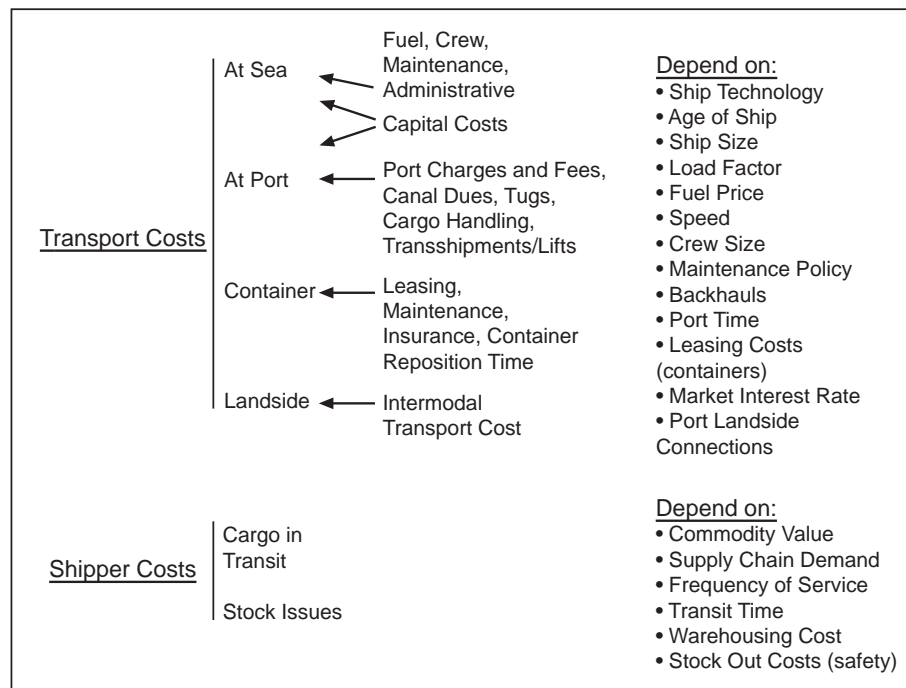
Transport Costs

At Sea
Fuel, Crew, Maintenance, Administrative
Capital Costs

At Port
Port Charges and Fees, Canal Dues, Tugs, Cargo Handling, Transshipments/Lifts

Container
Leasing, Maintenance, Insurance, Container Reposition Time

Landside
Intermodal Transport Cost

Depend on:
• Ship Technology
• Age of Ship
• Ship Size
• Load Factor
• Fuel Price
• Speed
• Crew Size
• Maintenance Policy
• Backhauls
• Port Time
• Leasing Costs (containers)
• Market Interest Rate
• Port Landside Connections

Shipper Costs

Cargo in Transit

Stock Issues

Depend on:
• Commodity Value
• Supply Chain Demand
• Frequency of Service
• Transit Time
• Warehousing Cost
• Stock Out Costs (safety)